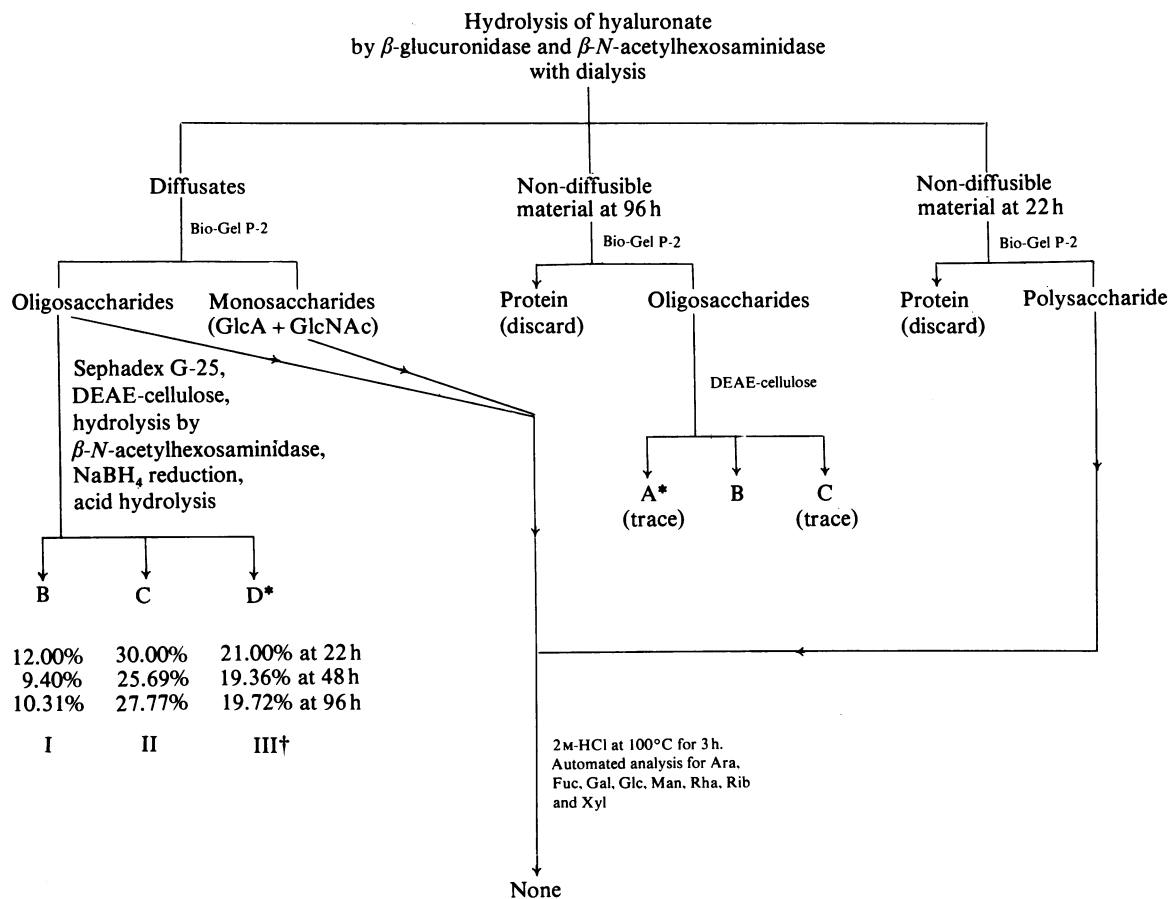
Hydrolysis of hyaluronate by $\beta$-glucuronidase and $\beta$-$N$-acetylhexosaminidase with dialysis

Diffusates

Bio-Gel P-2

Oligosaccharides

Monosaccharides (GlcA + GlcNAc)

Sephadex G-25, DEAE-cellulose, hydrolysis by $\beta$-$N$-acetylhexosaminidase, $NaBH_4$ reduction, acid hydrolysis

B C D*

12.00% 30.00% 21.00% at 22 h
9.40% 25.69% 19.36% at 48 h
10.31% 27.77% 19.72% at 96 h

I II III†

Non-diffusible material at 96 h

Bio-Gel P-2

Protein (discard)

Oligosaccharides

DEAE-cellulose

A* (trace) B C (trace)

Non-diffusible material at 22 h

Bio-Gel P-2

Protein (discard)

Polysaccharide

2M-HCl at 100°C for 3 h. Automated analysis for Ara, Fuc, Gal, Glc, Man, Rha, Rib and Xyl

None